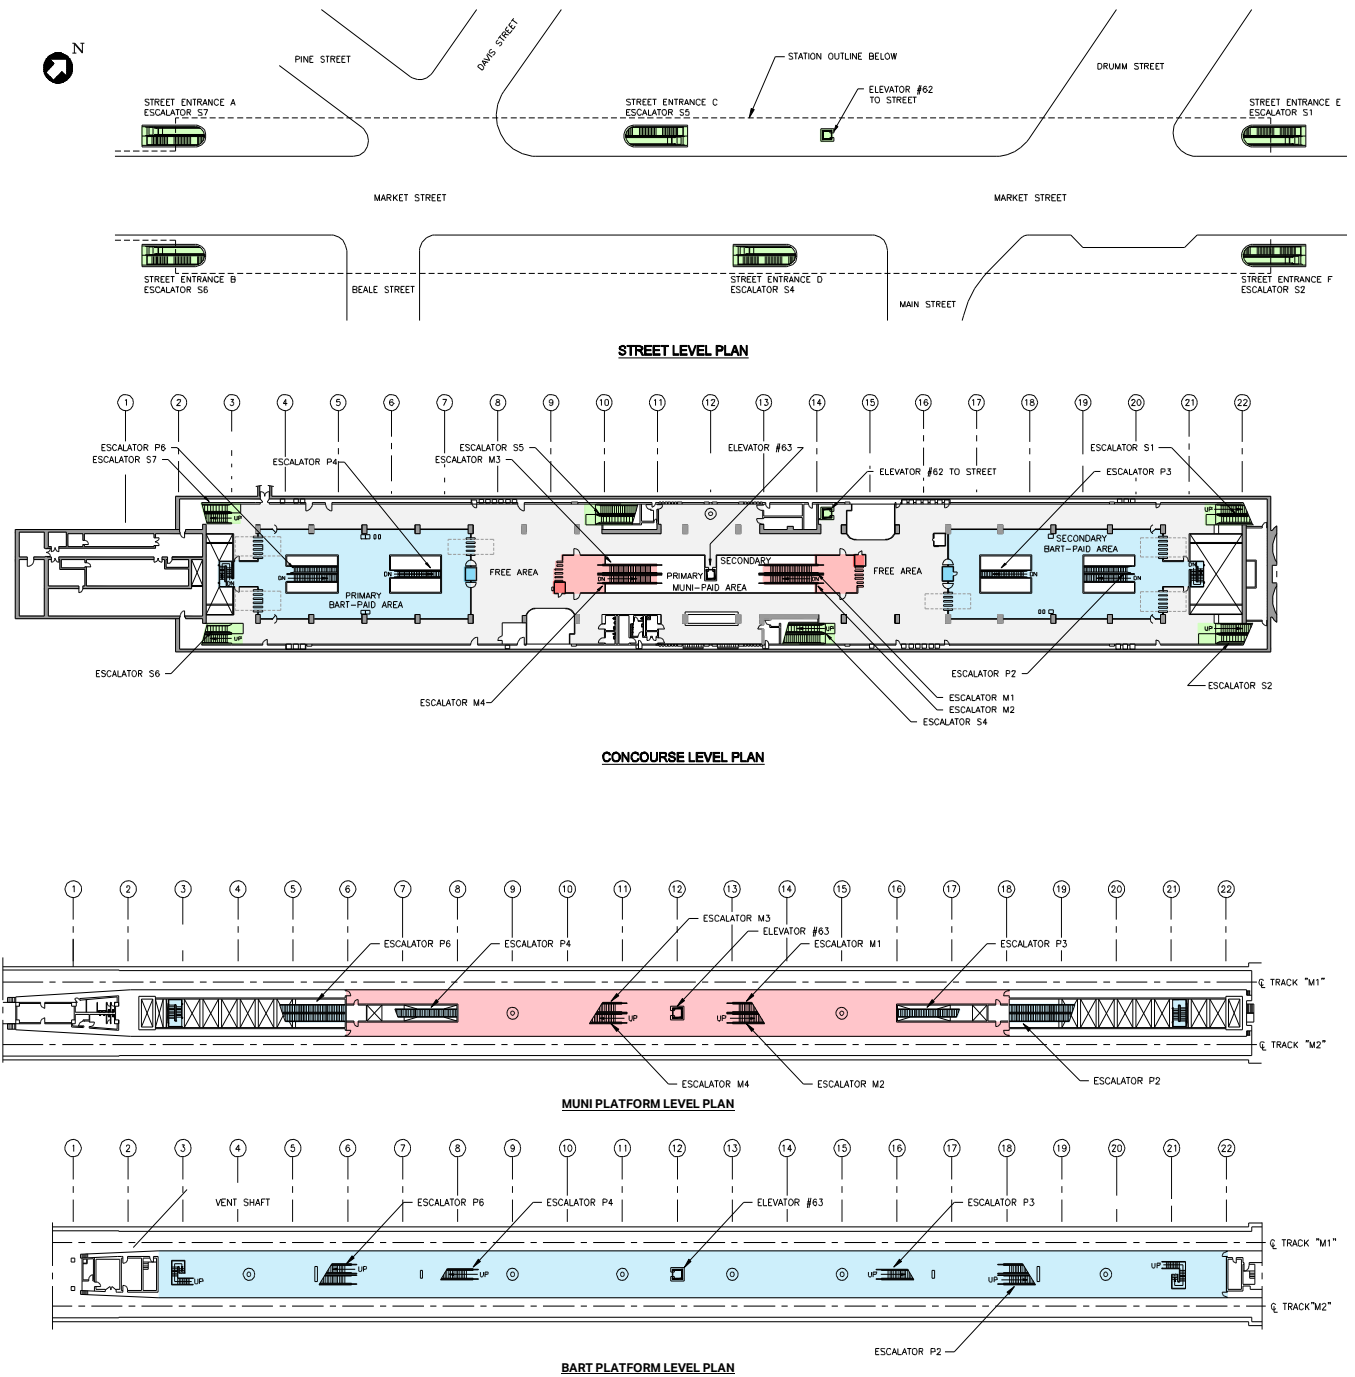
N

PINE STREET

DAVIS STREET

STATION OUTLINE BELOW

DRUMM STREET

STREET ENTRANCE A
ESCALATOR S7

STREET ENTRANCE C
ESCALATOR S5

ELEVATOR #62
TO STREET

STREET ENTRANCE E
ESCALATOR S1

MARKET STREET

MARKET STREET

STREET ENTRANCE B
ESCALATOR S6

BEALE STREET

STREET ENTRANCE D
ESCALATOR S4

MAIN STREET

STREET ENTRANCE F
ESCALATOR S2

STREET LEVEL PLAN

1 2 3 4 5 6 7 8 9 10 11 12 13 14 15 16 17 18 19 20 21 22

ESCALATOR P6
ESCALATOR S7

ESCALATOR P4

ESCALATOR S5
ESCALATOR M3

ELEVATOR #63

ELEVATOR #62 TO STREET

ESCALATOR S1

ESCALATOR P3

UP

DN

PRIMARY
BART-PAID AREA

FREE AREA

PRIMARY
MUNI-PAID AREA

SECONDARY

FREE AREA

SECONDARY
BART-PAID AREA

UP

ESCALATOR S6

ESCALATOR M4

ESCALATOR P2

ESCALATOR M1
ESCALATOR M2
ESCALATOR S4

ESCALATOR S2

CONCOURSE LEVEL PLAN

1 2 3 4 5 6 7 8 9 10 11 12 13 14 15 16 17 18 19 20 21 22

ESCALATOR M3
ELEVATOR #63
ESCALATOR P6
ESCALATOR P4
ESCALATOR M1
ESCALATOR P3

℄ TRACK "M1"

UP
UP

℄ TRACK "M2"

ESCALATOR M4
ESCALATOR M2
ESCALATOR P2

MUNI PLATFORM LEVEL PLAN

1 2 3 4 5 6 7 8 9 10 11 12 13 14 15 16 17 18 19 20 21 22

VENT SHAFT
ESCALATOR P6
ESCALATOR P4
ELEVATOR #63
ESCALATOR P3

℄ TRACK "M1"

UP UP UP UP UP UP

℄ TRACK"M2"

ESCALATOR P2

BART PLATFORM LEVEL PLAN